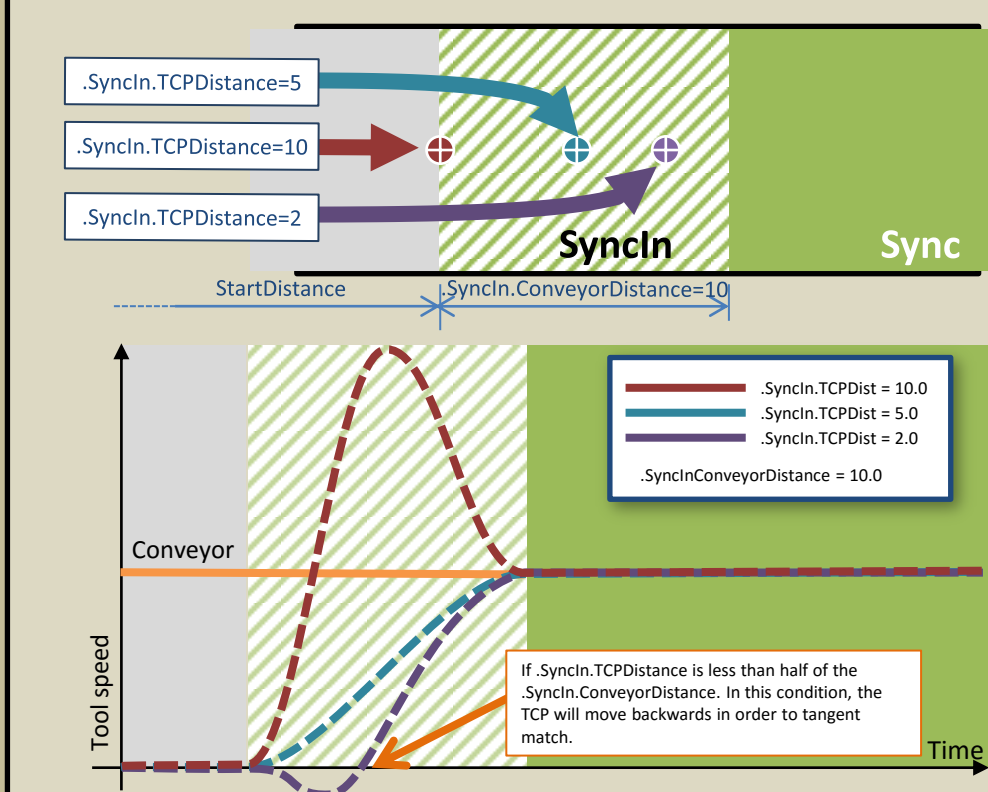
.SyncIn.TCPDistance=5

.SyncIn.TCPDistance=10

.SyncIn.TCPDistance=2

SyncIn

Sync

StartDistance

SyncIn.ConveyorDistance=10

.SyncIn.TCPDist = 10.0

.SyncIn.TCPDist = 5.0

.SyncIn.TCPDist = 2.0

.SyncInConveyorDistance = 10.0

Conveyor

Tool speed

If .SyncIn.TCPDistance is less than half of the .SyncIn.ConveyorDistance. In this condition, the TCP will move backwards in order to tangent match.

Time